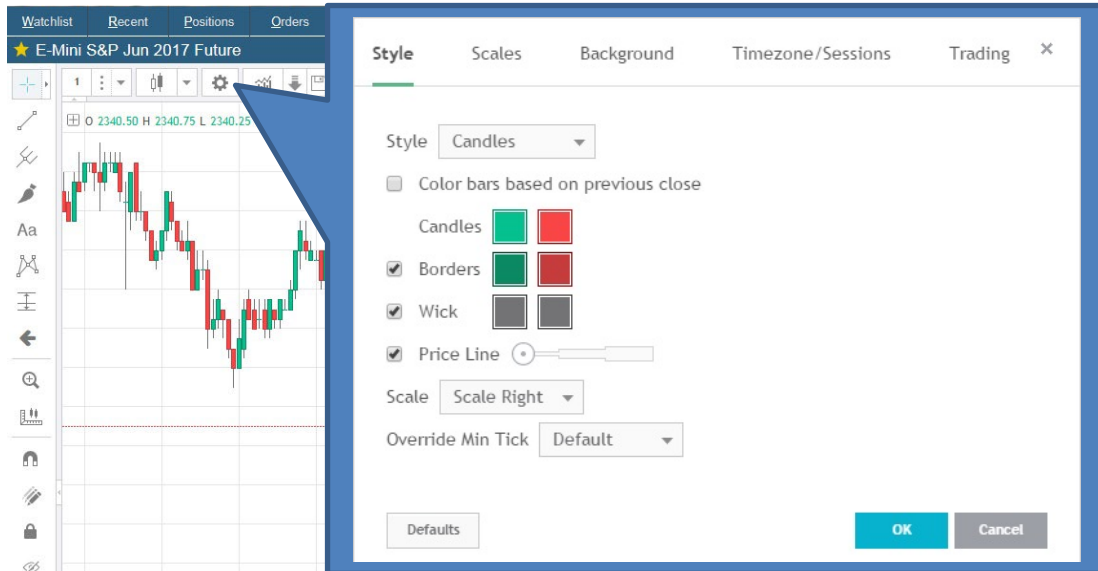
Watchlist Recent Positions Orders

★ E-Mini S&P Jun 2017 Future

1

Aa

O 2340.50 H 2340.75 L 2340.25

Style Scales Background Timezone/Sessions Trading ×

Style Candles

Color bars based on previous close

Candles

Borders

Wick

Price Line

Scale Scale Right

Override Min Tick Default

Defaults

OK

Cancel